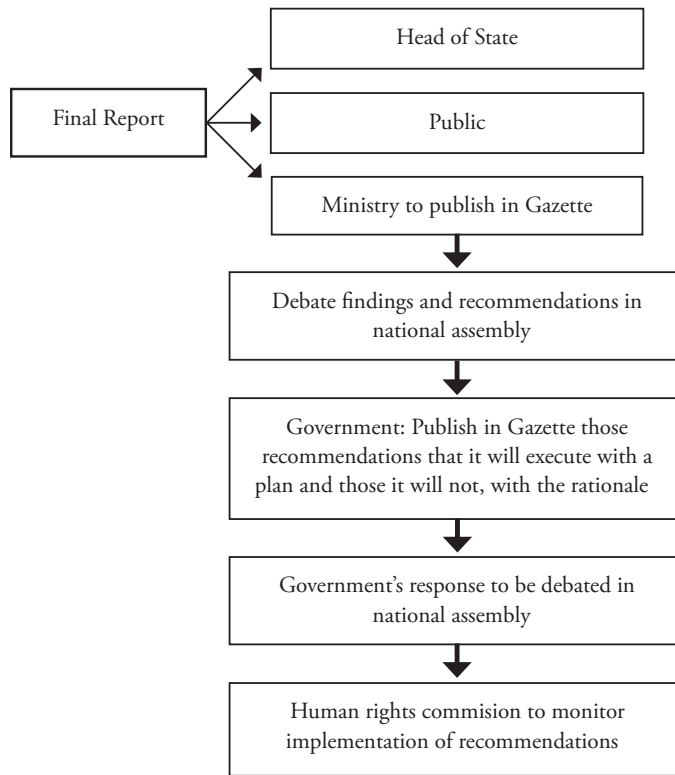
Final Report

Head of State

Public

Ministry to publish in Gazette

Debate findings and recommendations in national assembly

Government: Publish in Gazette those recommendations that it will execute with a plan and those it will not, with the rationale

Government's response to be debated in national assembly

Human rights commision to monitor implementation of recommendations